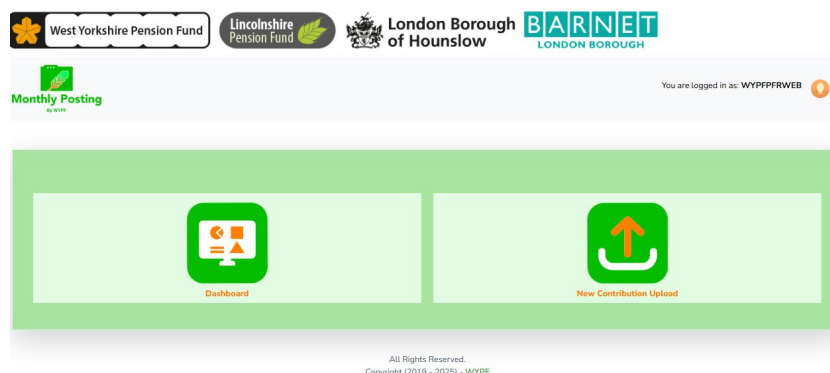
West Yorkshire Pension Fund

Lincolnshire Pension Fund

London Borough of Hounslow

BARNET LONDON BOROUGH

Monthly Posting
By WYPF

You are logged in as: WYPFPFRWEB

Dashboard

New Contribution Upload

All Rights Reserved.
Copyright (2019 - 2025) - WYPF